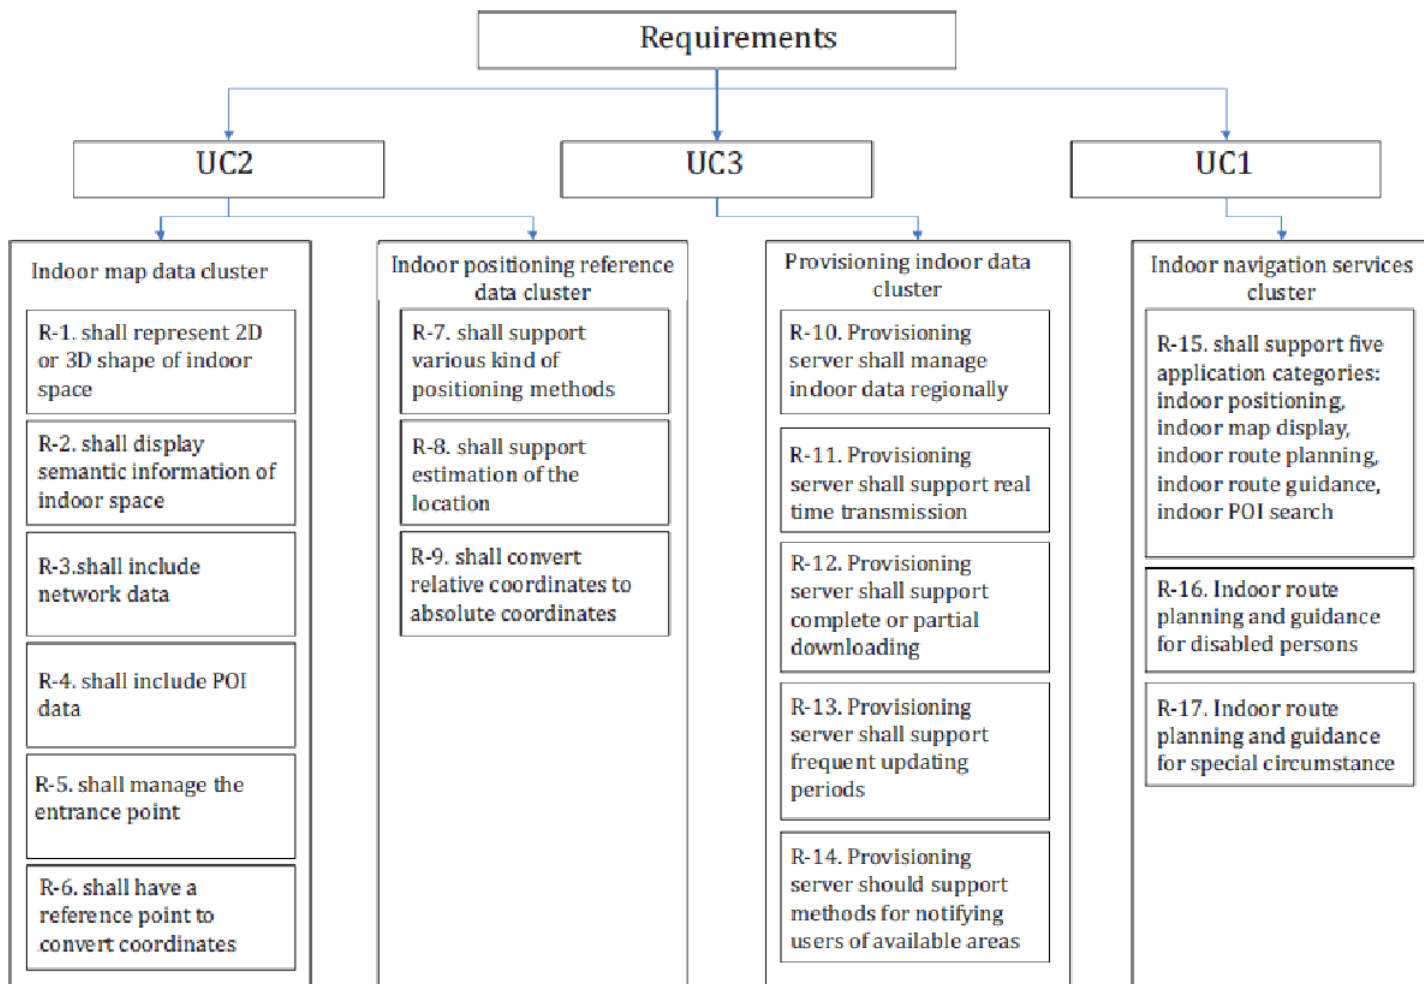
Requirements

UC2

UC3

UC1

Indoor map data cluster

R-1. shall represent 2D or 3D shape of indoor space

R-2. shall display semantic information of indoor space

R-3.shall include network data

R-4. shall include POI data

R-5. shall manage the entrance point

R-6. shall have a reference point to convert coordinates

Indoor positioning reference data cluster

R-7. shall support various kind of positioning methods

R-8. shall support estimation of the location

R-9. shall convert relative coordinates to absolute coordinates

Provisioning indoor data cluster

R-10. Provisioning server shall manage indoor data regionally

R-11. Provisioning server shall support real time transmission

R-12. Provisioning server shall support complete or partial downloading

R-13. Provisioning server shall support frequent updating periods

R-14. Provisioning server should support methods for notifying users of available areas

Indoor navigation services cluster

R-15. shall support five application categories: indoor positioning, indoor map display, indoor route planning, indoor route guidance, indoor POI search

R-16. Indoor route planning and guidance for disabled persons

R-17. Indoor route planning and guidance for special circumstance